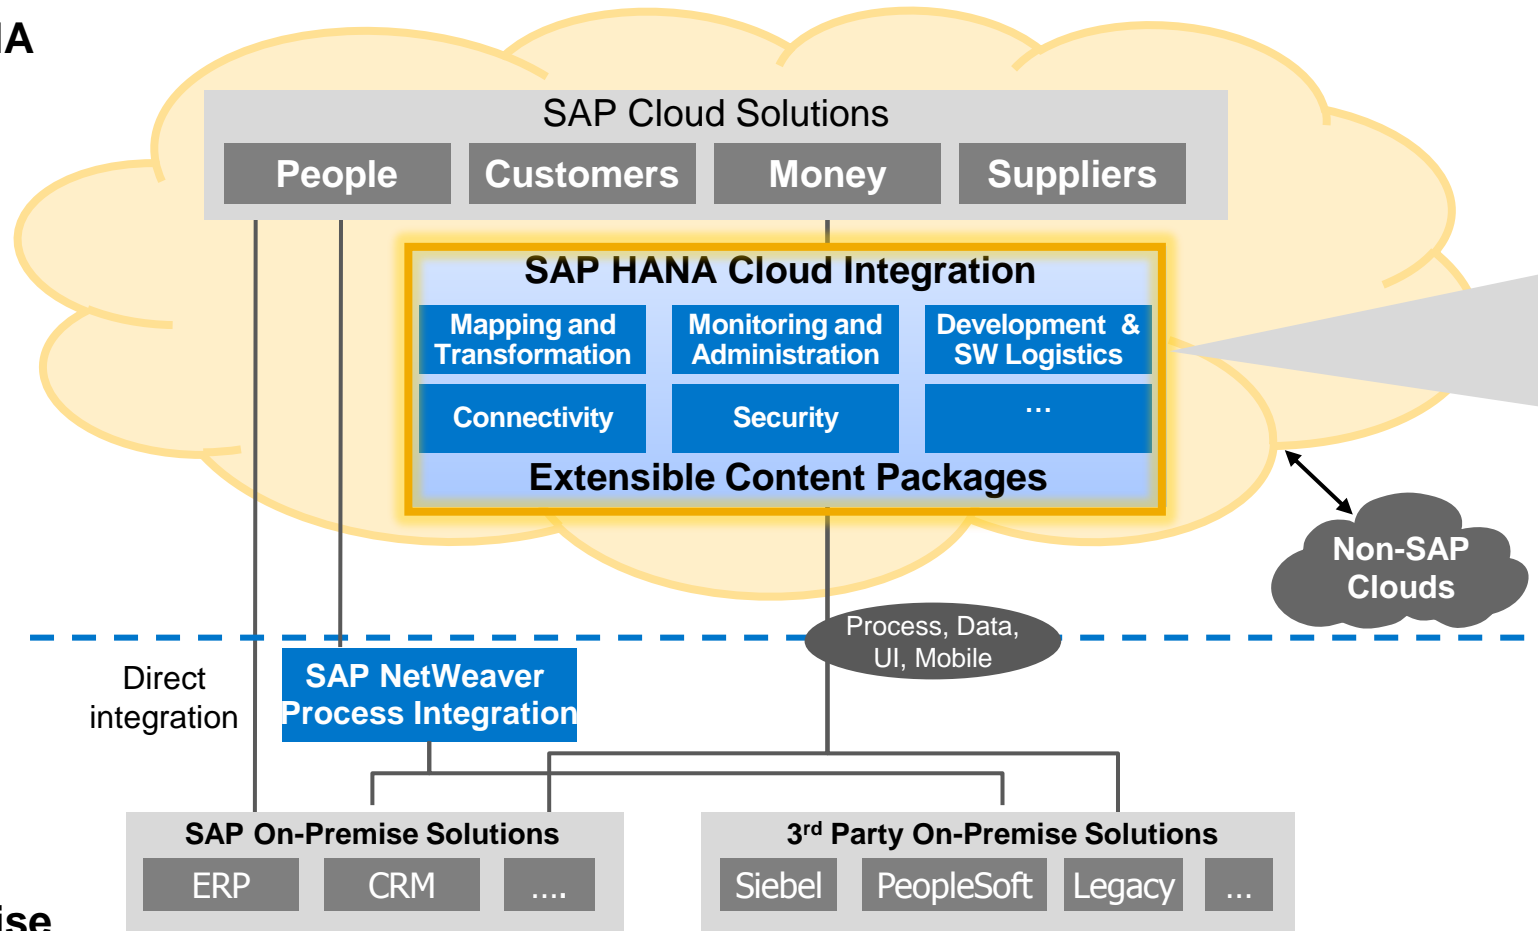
IA

SAP Cloud Solutions

People | Customers | Money | Suppliers

SAP HANA Cloud Integration

Mapping and Transformation

Monitoring and Administration

Development & SW Logistics

Connectivity

Security

...

Extensible Content Packages

Non-SAP Clouds

Process, Data, UI, Mobile

Direct integration

SAP NetWeaver Process Integration

SAP On-Premise Solutions

ERP

CRM

....

3$^{rd}$ Party On-Premise Solutions

Siebel

PeopleSoft

Legacy

...

ise